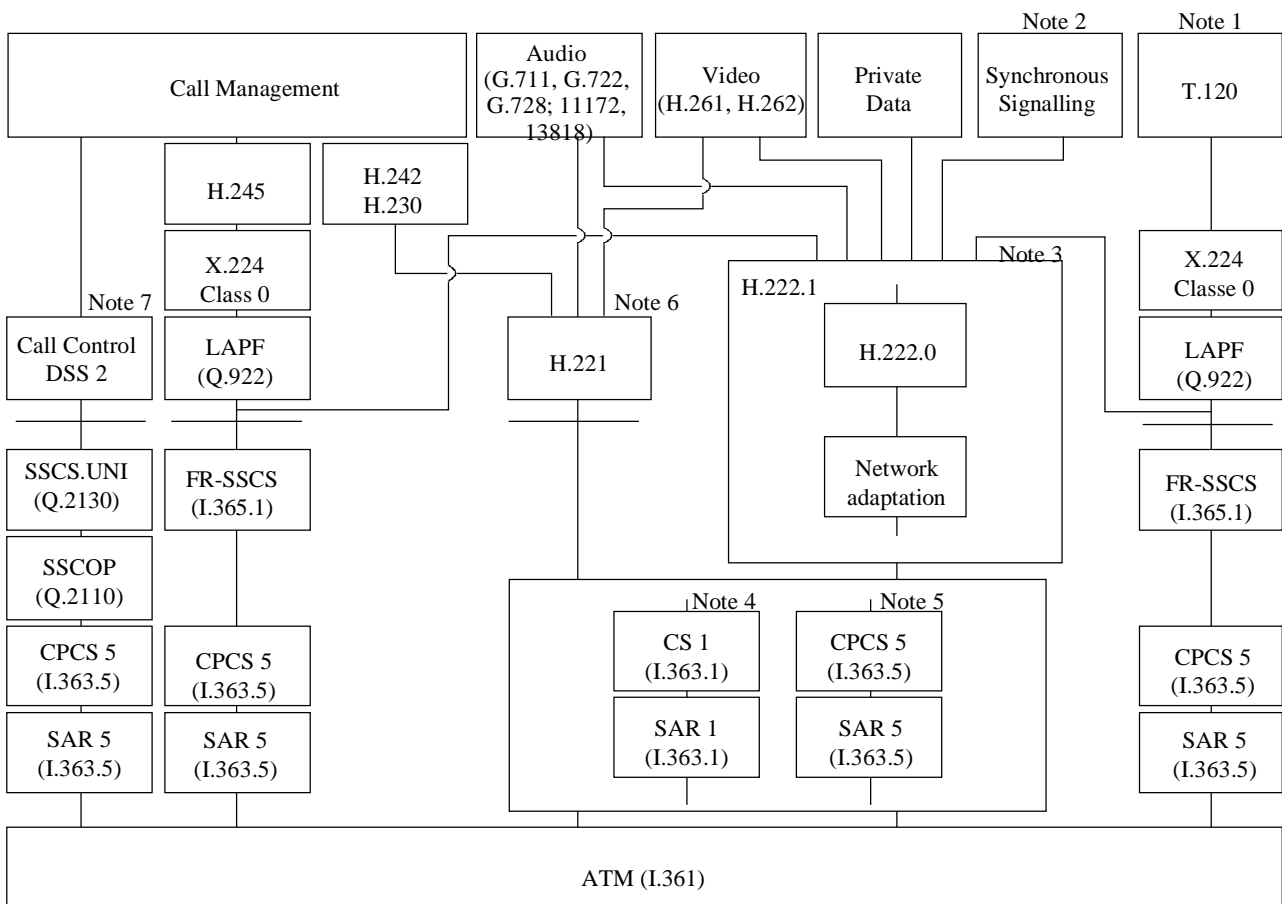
Note 2
Note 1
Call Management
Audio (G.711, G.722, G.728; 11172, 13818)
Video (H.261, H.262)
Private Data
Synchronous Signalling
T.120
H.245
H.242
H.230
X.224
Class 0
Note 7
Note 6
H.222.1
Note 3
X.224
Classe 0
Call Control DSS 2
LAPF (Q.922)
H.221
H.222.0
LAPF (Q.922)
SSCS.UNI (Q.2130)
FR-SSCS (I.365.1)
Network adaptation
FR-SSCS (I.365.1)
SSCOP (Q.2110)
Note 4
Note 5
CPCS 5 (I.363.5)
CPCS 5 (I.363.5)
CS 1 (I.363.1)
CPCS 5 (I.363.5)
CPCS 5 (I.363.5)
SAR 5 (I.363.5)
SAR 5 (I.363.5)
SAR 1 (I.363.1)
SAR 5 (I.363.5)
SAR 5 (I.363.5)
ATM (I.361)